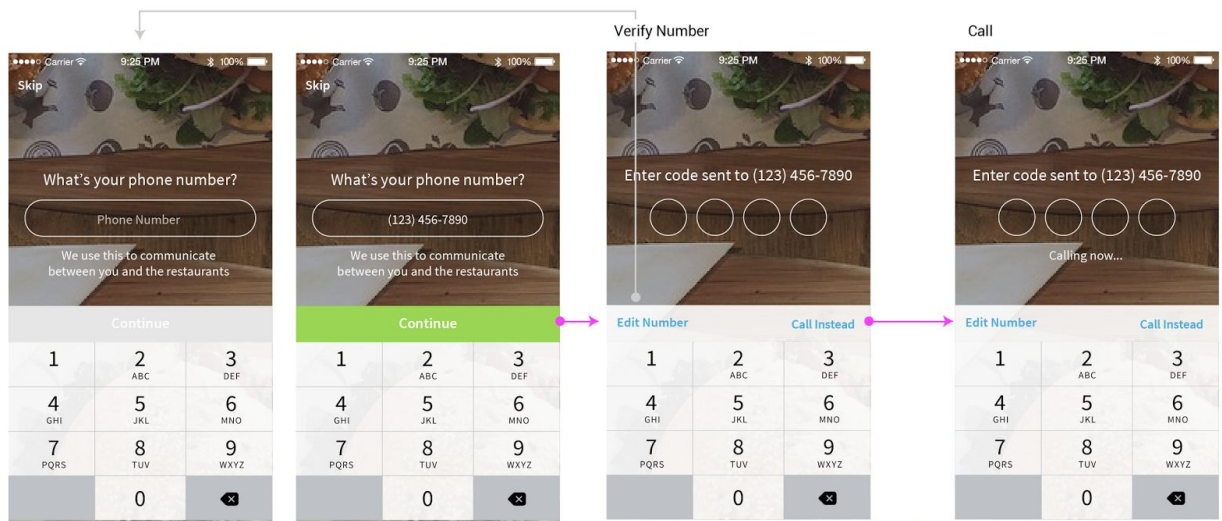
Verify Number

Call

●●●●○ Carrier 9:25 PM 100%

Skip

What's your phone number?

Phone Number

We use this to communicate between you and the restaurants

Continue

| 1 | 2 ABC | 3 DEF |
|---|---|---|
| 4 GHI | 5 JKL | 6 MNO |
| 7 PQRS | 8 TUV | 9 WXYZ |
| | 0 | |

●●●●○ Carrier 9:25 PM 100%

Skip

What's your phone number?

(123) 456-7890

We use this to communicate between you and the restaurants

Continue

| 1 | 2 ABC | 3 DEF |
|---|---|---|
| 4 GHI | 5 JKL | 6 MNO |
| 7 PQRS | 8 TUV | 9 WXYZ |
| | 0 | |

●●●●○ Carrier 9:25 PM 100%

Enter code sent to (123) 456-7890

Edit Number

Call Instead

| 1 | 2 ABC | 3 DEF |
|---|---|---|
| 4 GHI | 5 JKL | 6 MNO |
| 7 PQRS | 8 TUV | 9 WXYZ |
| | 0 | |

●●●●○ Carrier 9:25 PM 100%

Enter code sent to (123) 456-7890

Calling now...

Edit Number

Call Instead

| 1 | 2 ABC | 3 DEF |
|---|---|---|
| 4 GHI | 5 JKL | 6 MNO |
| 7 PQRS | 8 TUV | 9 WXYZ |
| | 0 | |